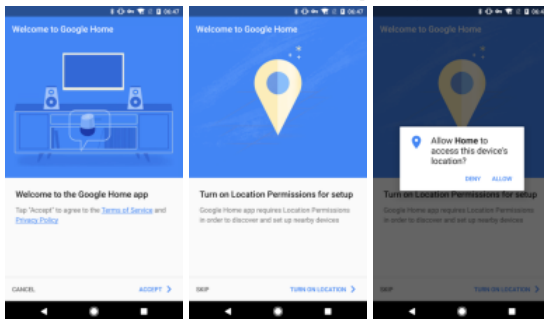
06:47

Welcome to Google Home

Welcome to the Google Home app

Tap "Accept" to agree to the Terms of Service and Privacy Policy

CANCEL

ACCEPT

06:47

Welcome to Google Home

Turn on Location Permissions for setup

Google Home app requires Location Permissions in order to discover and set up nearby devices

SKIP

TURN ON LOCATION

06:47

Welcome to Google Home

Allow Home to access this device's location?

DENY

ALLOW

Turn on Location Permissions for setup

Google Home app requires Location Permissions in order to discover and set up nearby devices

SKIP

TURN ON LOCATION